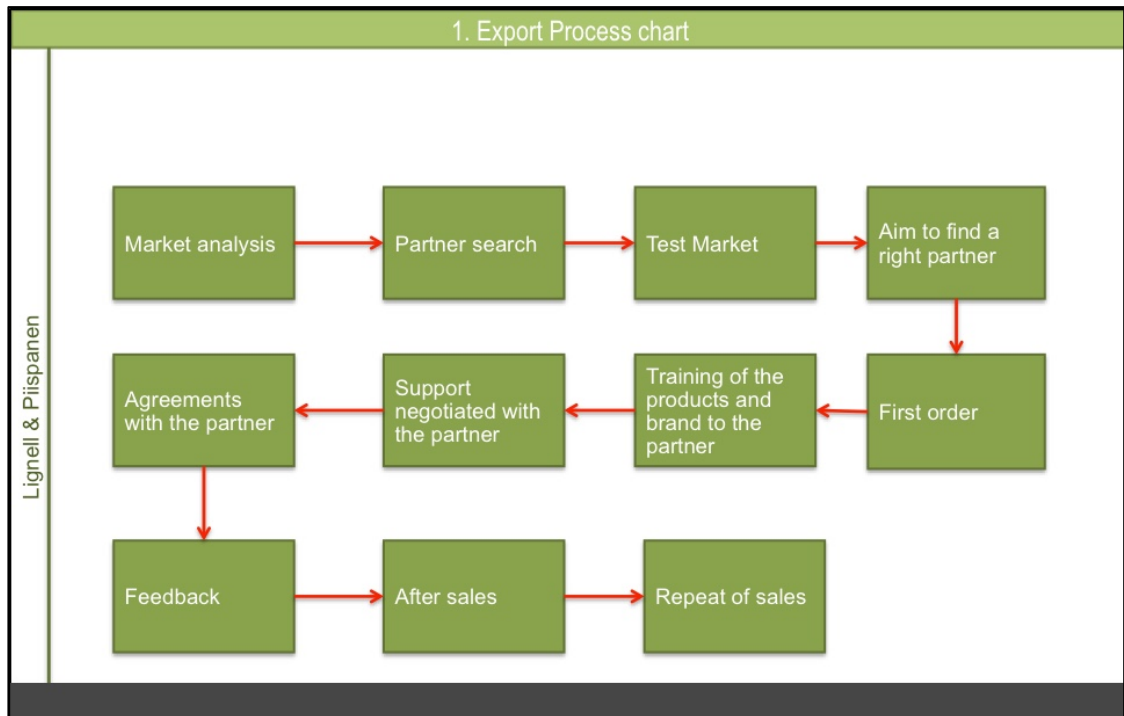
1. Export Process chart

Lignell & Piispanen

Market analysis

Partner search

Test Market

Aim to find a right partner

First order

Training of the products and brand to the partner

Support negotiated with the partner

Agreements with the partner

Feedback

After sales

Repeat of sales